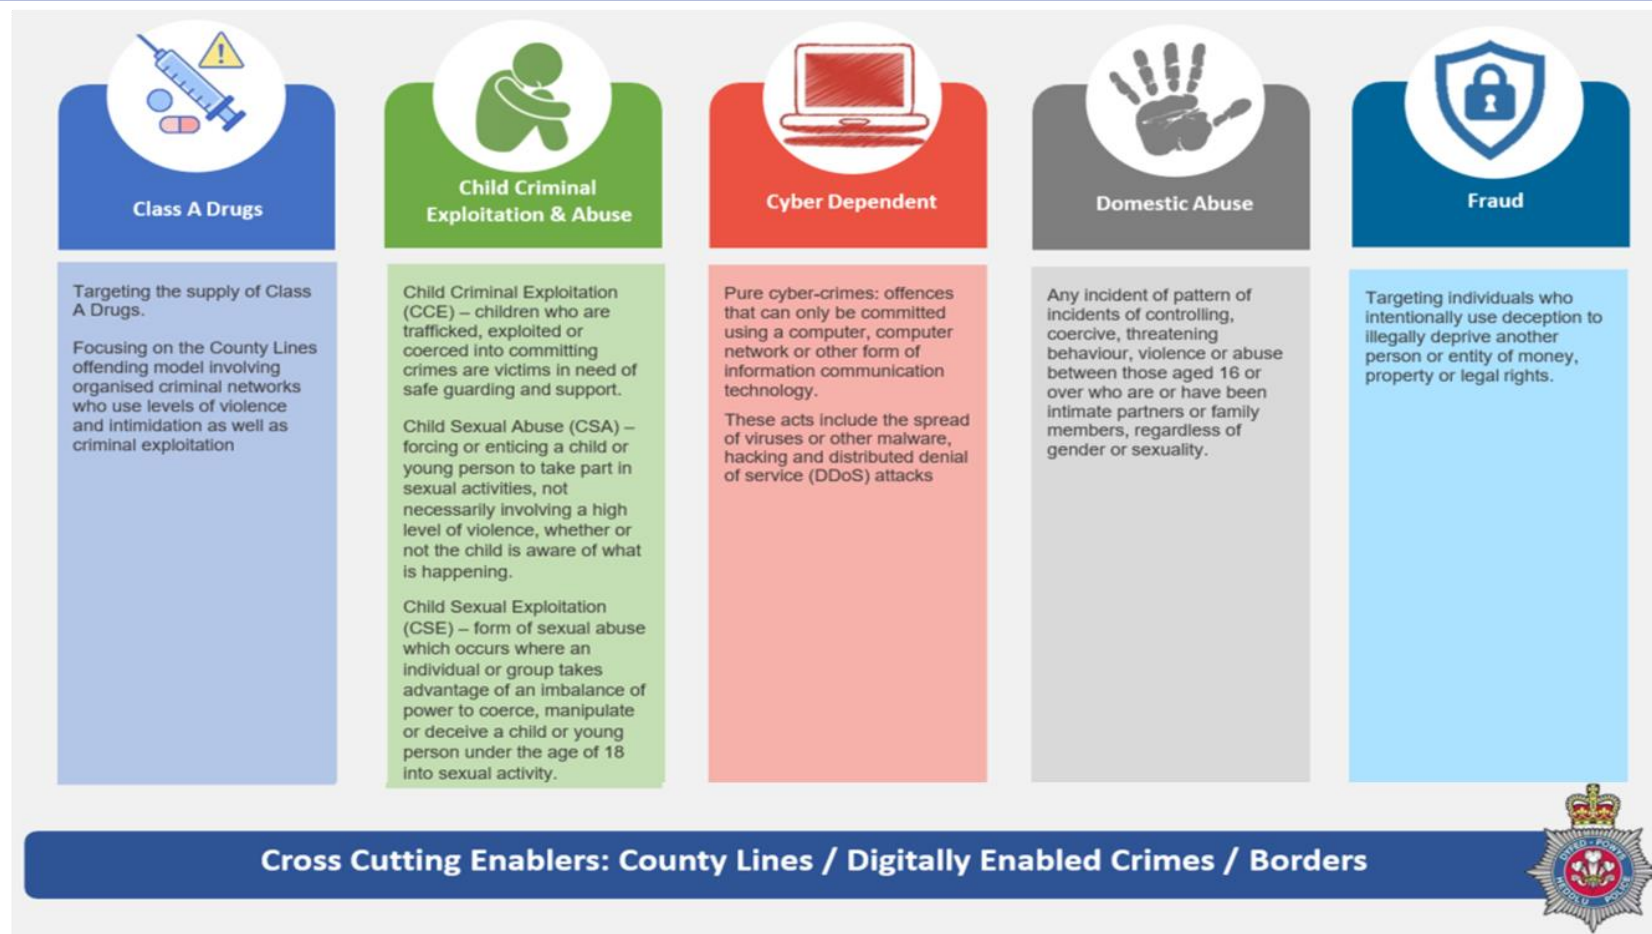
Class A Drugs

Targeting the supply of Class A Drugs.

Focusing on the County Lines offending model involving organised criminal networks who use levels of violence and intimidation as well as criminal exploitation

Child Criminal Exploitation & Abuse

Child Criminal Exploitation (CCE) – children who are trafficked, exploited or coerced into committing crimes are victims in need of safe guarding and support.

Child Sexual Abuse (CSA) – forcing or enticing a child or young person to take part in sexual activities, not necessarily involving a high level of violence, whether or not the child is aware of what is happening.

Child Sexual Exploitation (CSE) – form of sexual abuse which occurs where an individual or group takes advantage of an imbalance of power to coerce, manipulate or deceive a child or young person under the age of 18 into sexual activity.

Cyber Dependent

Pure cyber-crimes: offences that can only be committed using a computer, computer network or other form of information communication technology.

These acts include the spread of viruses or other malware, hacking and distributed denial of service (DDoS) attacks

Domestic Abuse

Any incident of pattern of incidents of controlling, coercive, threatening behaviour, violence or abuse between those aged 16 or over who are or have been intimate partners or family members, regardless of gender or sexuality.

Fraud

Targeting individuals who intentionally use deception to illegally deprive another person or entity of money, property or legal rights.

Cross Cutting Enablers: County Lines / Digitally Enabled Crimes / Borders

DYFED-POWYS HEDDLU POLICE